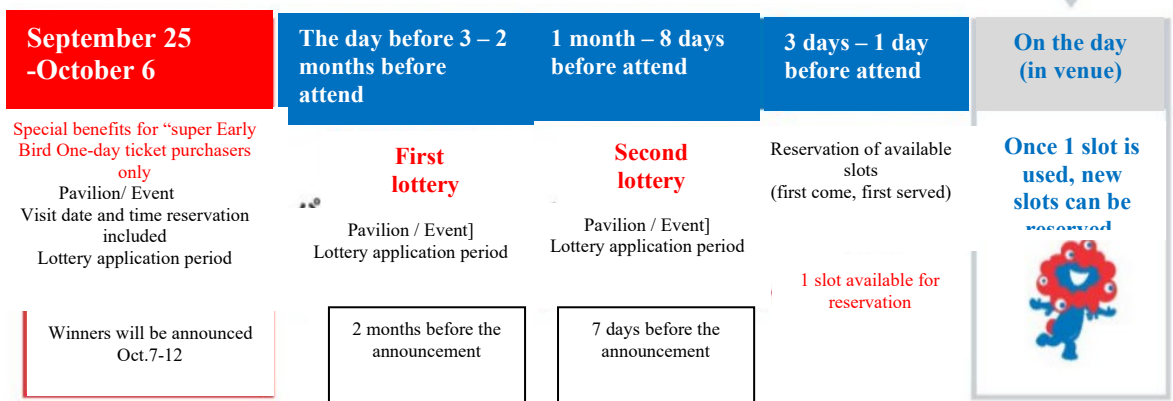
September 25 -October 6

Special benefits for "super Early Bird One-day ticket purchasers only

Pavilion/ Event

Visit date and time reservation included

Lottery application period

Winners will be announced Oct.7-12

The day before 3 – 2 months before attend

First lottery

Pavilion / Event]

Lottery application period

2 months before the announcement

1 month – 8 days before attend

Second lottery

Pavilion / Event]

Lottery application period

7 days before the announcement

3 days – 1 day before attend

Reservation of available slots (first come, first served)

1 slot available for reservation

On the day (in venue)

Once 1 slot is used, new slots can be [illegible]